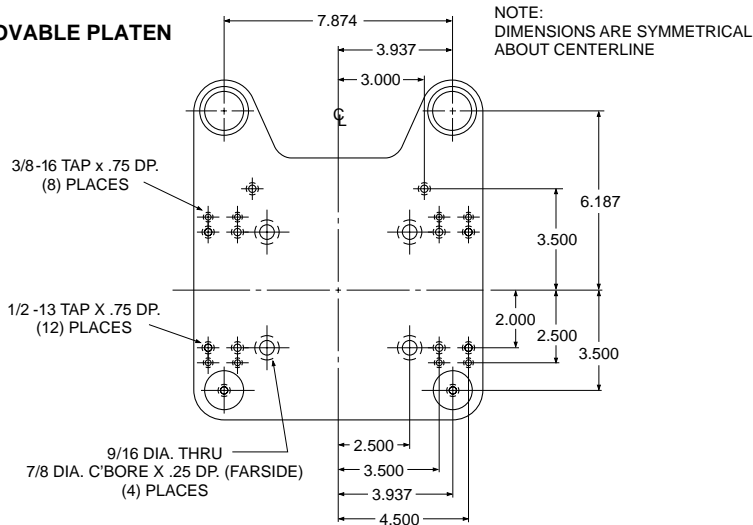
OVABLE PLATEN

NOTE:
DIMENSIONS ARE SYMMETRICAL ABOUT CENTERLINE

7.874
3.937
3.000
$\mathbb{C}$L

3/8-16 TAP x .75 DP.
(8) PLACES

6.187
3.500

1/2 -13 TAP X .75 DP.
(12) PLACES

2.000
2.500
3.500

9/16 DIA. THRU
7/8 DIA. C'BORE X .25 DP. (FARSIDE)
(4) PLACES

2.500
3.500
3.937
4.500